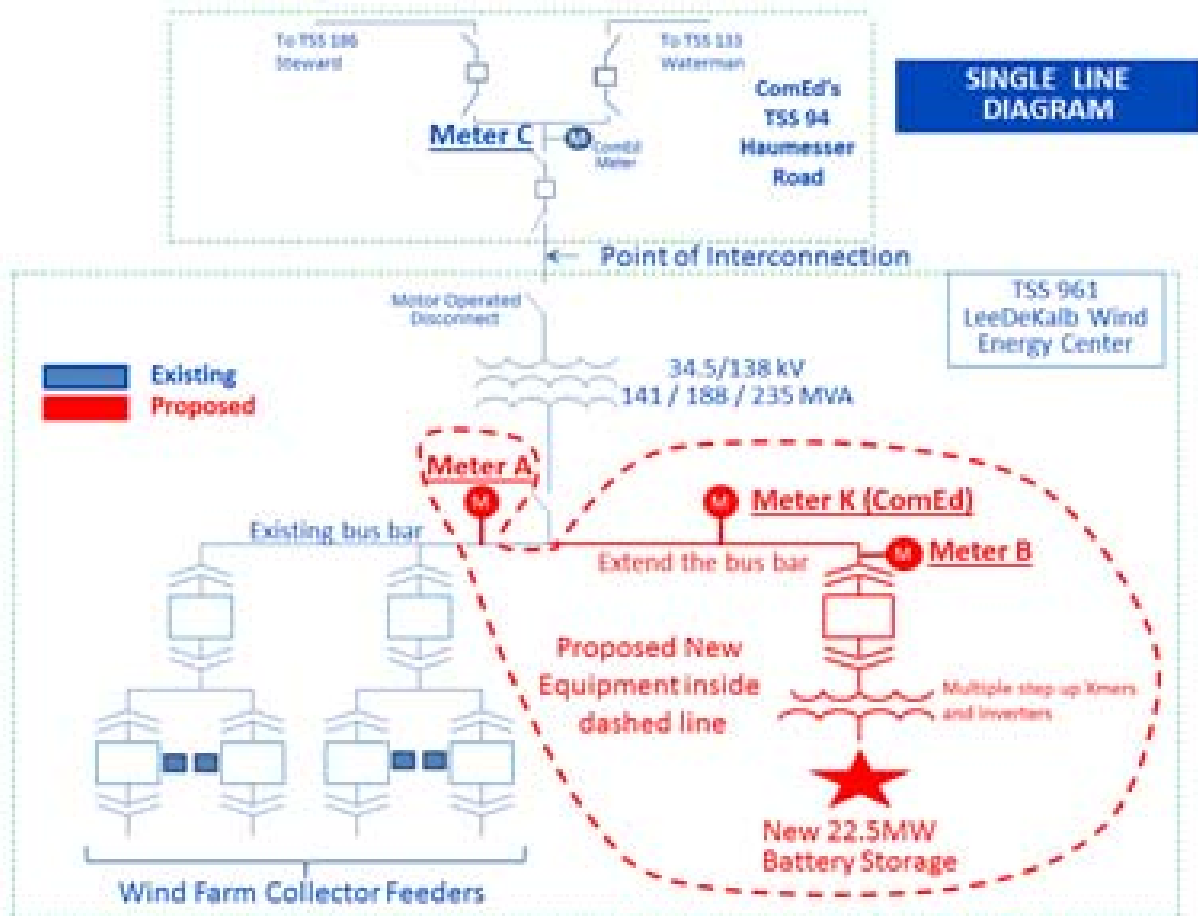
To TSS 186 Steward

To TSS 133 Waterman

ComEd's TSS 94 Haumesser Road

SINGLE LINE DIAGRAM

Meter C

M

ComEd Meter

Point of Interconnection

TSS 961 LeeDeKalb Wind Energy Center

Motor Operated Disconnect

Existing

Proposed

34.5/138 kV
141 / 188 / 235 MVA

Meter A

M

M

Meter K (ComEd)

Existing bus bar

M

Meter B

Extend the bus bar

Proposed New Equipment inside dashed line

Multiple step up Xmers and Inverters

New 22.5MW Battery Storage

Wind Farm Collector Feeders